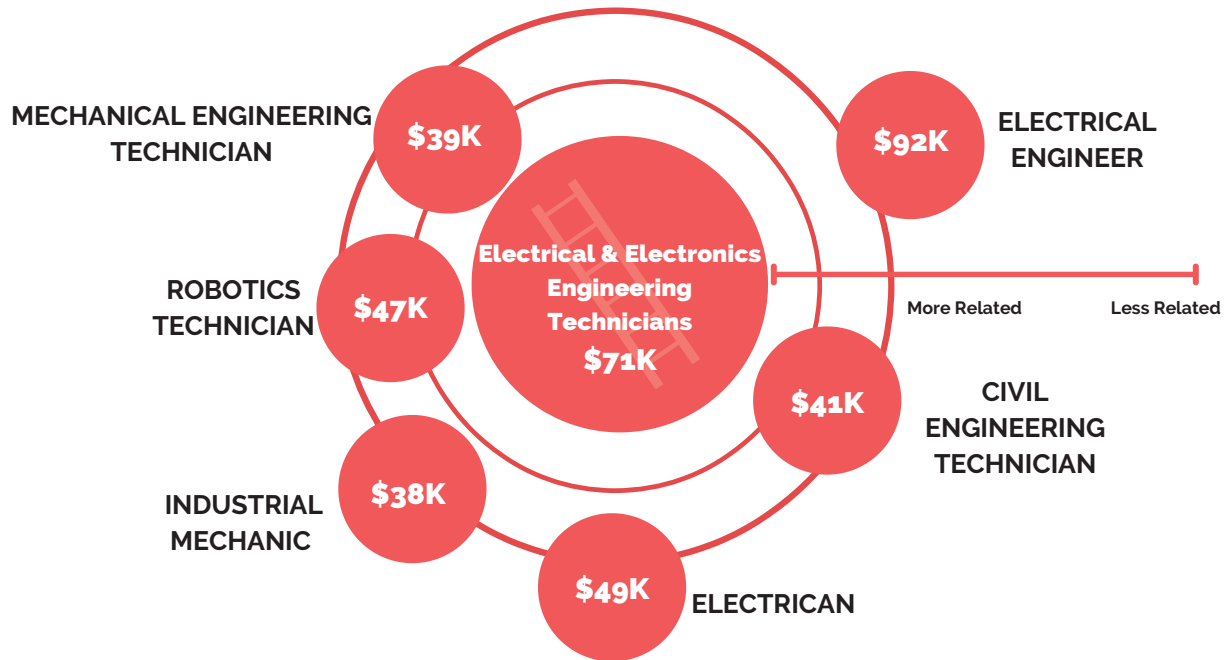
MECHANICAL ENGINEERING TECHNICIAN
$39K

$92K
ELECTRICAL ENGINEER

Electrical & Electronics Engineering Technicians
$71K

More Related
Less Related

ROBOTICS TECHNICIAN
$47K

$41K
CIVIL ENGINEERING TECHNICIAN

$38K
INDUSTRIAL MECHANIC

$49K
ELECTRICAN